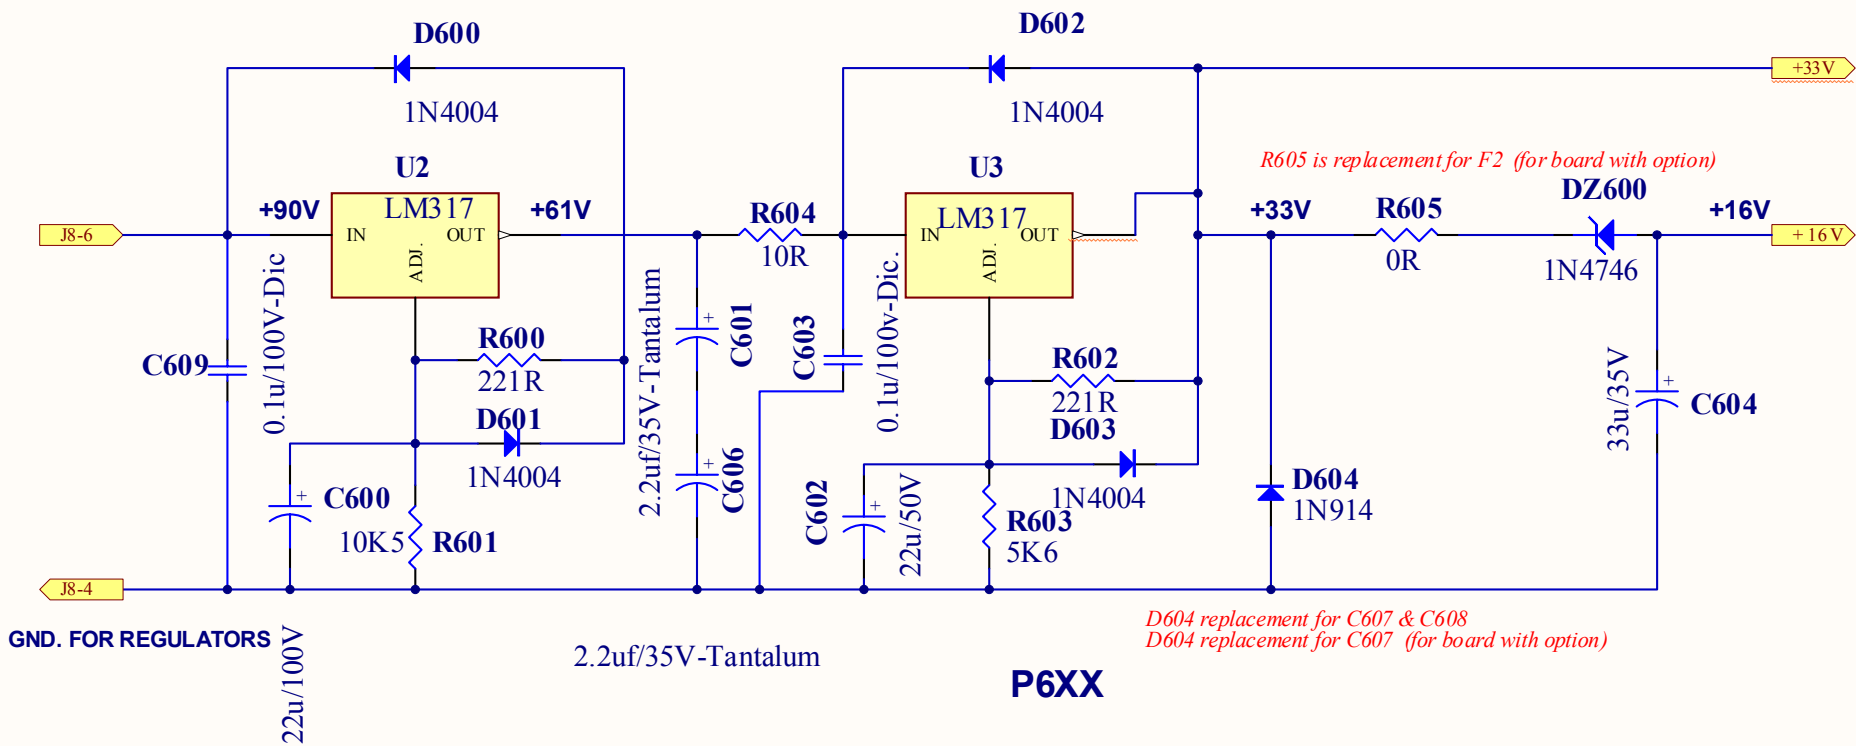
D600
1N4004
D602
1N4004
+33V
R605 is replacement for F2 (for board with option)
U2
LM317
IN
OUT
ADJ.
+90V
+61V
J8-6
R604
10R
U3
LM317
IN
OUT
ADJ.
+33V
R605
0R
DZ600
1N4746
+16V
+ 16 V
C609
0.1u/100V-Dic
R600
221R
D601
1N4004
2.2uf/35V-Tantalum
C601
C606
C603
0.1u/100v-Dic.
R602
221R
D603
1N4004
D604
1N914
33u/35V
C604
C600
10K5
R601
C602
22u/50V
R603
5K6
J8-4
GND. FOR REGULATORS
22u/100V
2.2uf/35V-Tantalum
D604 replacement for C607 & C608
D604 replacement for C607 (for board with option)
P6XX